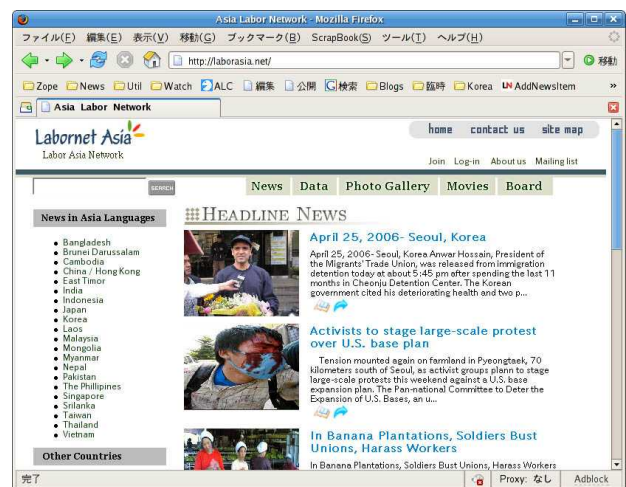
Asia Labor Network - Mozilla Firefox

ファイル(F) 編集(E) 表示(V) 移動(G) ブックマーク(B) ScrapBook(S) ツール(T) ヘルプ(H)

http://laborasia.net/

移動

Zope News Util Watch ALC 編集 公開 G検索 Blogs 臨時 Korea AddNewsItem

Asia Labor Network

Labornet Asia
Labor Asia Network

home contact us site map

Join Log-in About us Mailing list

SEARCH

News Data Photo Gallery Movies Board

News in Asia Languages

- Bangladesh
- Brunei Darussalam
- Cambodia
- China / Hong Kong
- East Timor
- India
- Indonesia
- Japan
- Korea
- Laos
- Malaysia
- Mongolia
- Myanmar
- Nepal
- Pakistan
- The Phillipines
- Singapore
- Srilanka
- Taiwan
- Thailand
- Vietnam

Other Countries

HEADLINE NEWS

April 25, 2006- Seoul, Korea

April 25, 2006- Seoul, Korea Anwar Hossain, President of the Migrants' Trade Union, was released from immigration detention today at about 5:45 pm after spending the last 11 months in Cheonju Detention Center. The Korean government cited his deteriorating health and two p...

Activists to stage large-scale protest over U.S. base plan

Tension mounted again on farmland in Pyeongtaek, 70 kilometers south of Seoul, as activist groups plann to stage large-scale protests this weekend against a U.S. base expansion plan. The Pan-national Committee to Deter the Expansion of U.S. Bases, an u...

In Banana Plantations, Soldiers Bust Unions, Harass Workers

In Banana Plantations, Soldiers Bust Unions, Harass Workers

完了

Proxy: なし Adblock